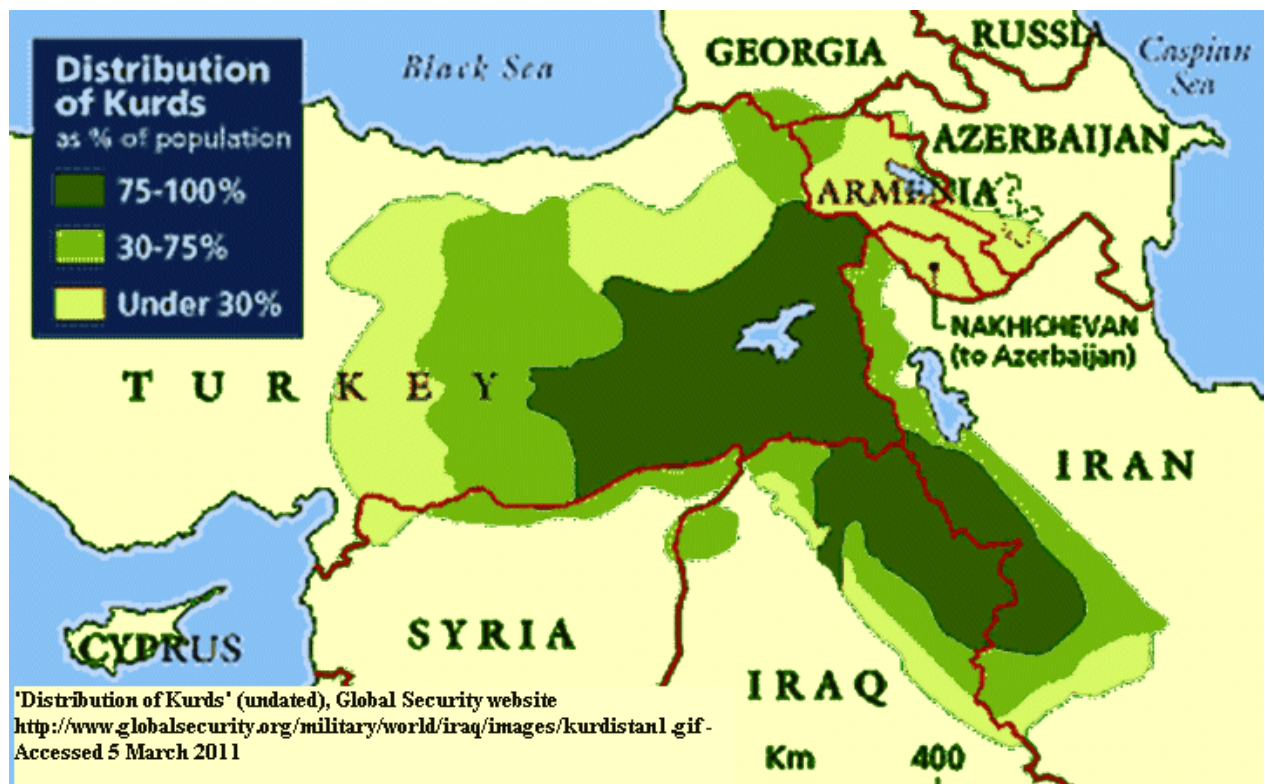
Distribution of Kurds
as % of population
75-100%
30-75%
Under 30%

Black Sea
GEORGIA
RUSSIA
Caspian Sea
AZERBAIJAN
ARMENIA
NAKHICHEVAN (to Azerbaijan)
TURKEY
IRAN
CYPRUS
SYRIA
IRAQ
Km 400

'Distribution of Kurds' (undated), Global Security website http://www.globalsecurity.org/military/world/iraq/images/kurdistan1.gif - Accessed 5 March 2011